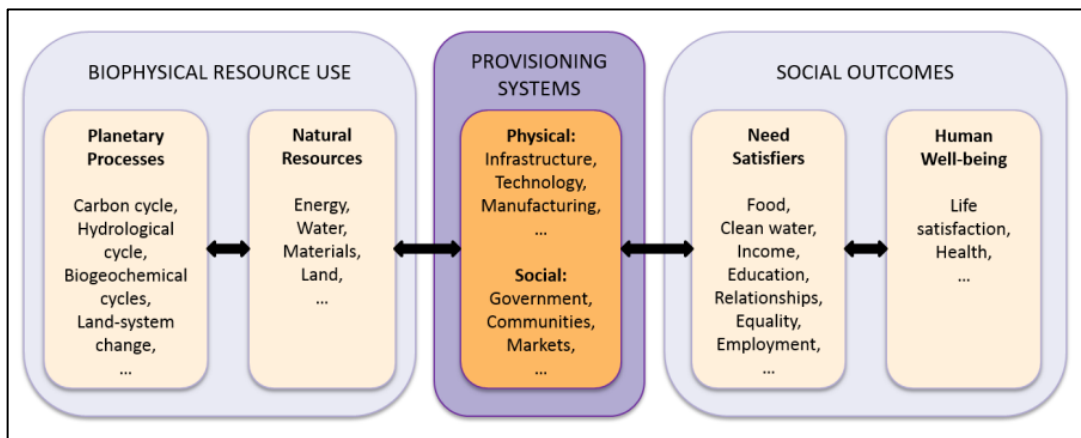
BIOPHYSICAL RESOURCE USE

**Planetary Processes**

Carbon cycle, Hydrological cycle, Biogeochemical cycles, Land-system change, …

**Natural Resources**

Energy, Water, Materials, Land, …

PROVISIONING SYSTEMS

**Physical:** Infrastructure, Technology, Manufacturing, …

**Social:** Government, Communities, Markets, …

SOCIAL OUTCOMES

**Need Satisfiers**

Food, Clean water, Income, Education, Relationships, Equality, Employment, …

**Human Well-being**

Life satisfaction, Health, …